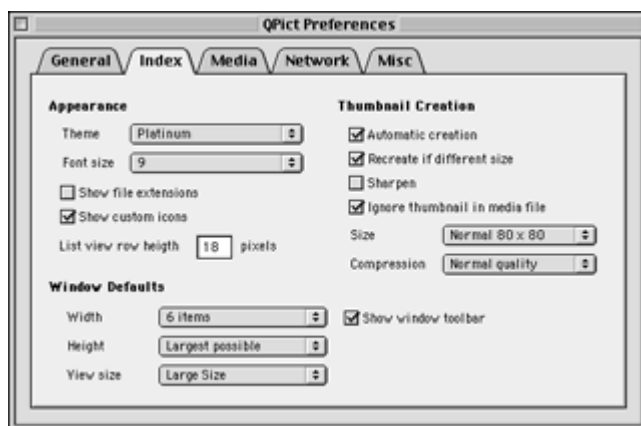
QPict Preferences

General Index Media Network Misc

Appearance

Theme Platinum

Font size 9

Show file extensions

Show custom icons

List view row heigth 18 pixels

Thumbnail Creation

Automatic creation

Recreate if different size

Sharpen

Ignore thumbnail in media file

Size Normal 80 x 80

Compression Normal quality

Window Defaults

Width 6 items

Height Largest possible

View size Large Size

Show window toolbar